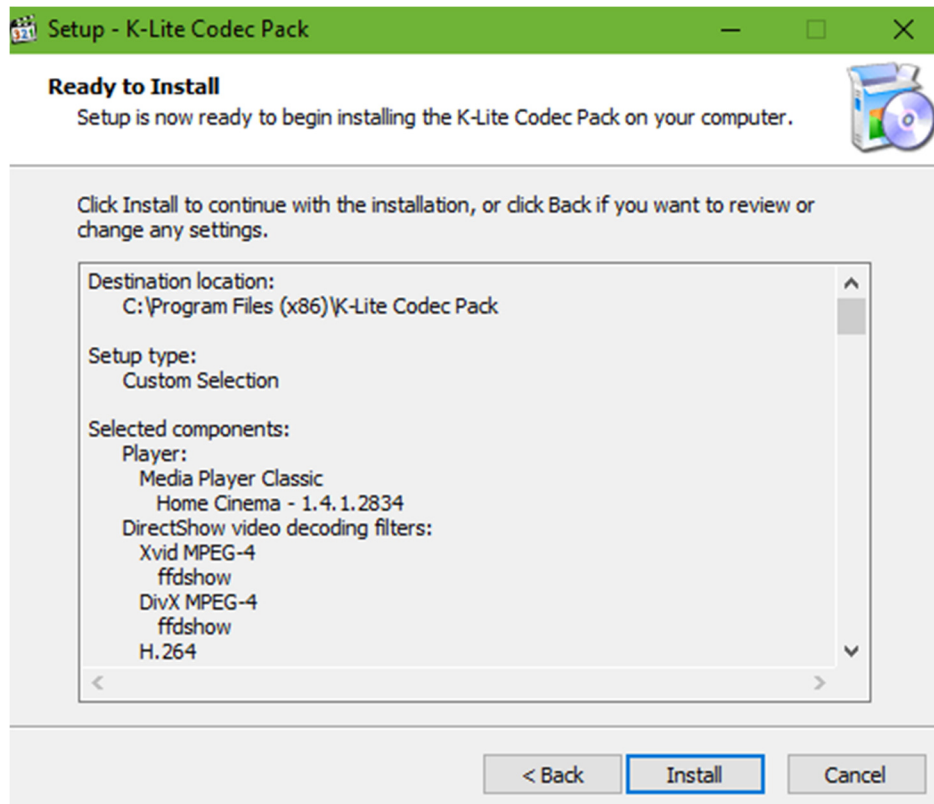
Setup - K-Lite Codec Pack

Ready to Install
Setup is now ready to begin installing the K-Lite Codec Pack on your computer.

Click Install to continue with the installation, or click Back if you want to review or change any settings.

Destination location:
C:\Program Files (x86)\K-Lite Codec Pack

Setup type:
Custom Selection

Selected components:
Player:
Media Player Classic
Home Cinema - 1.4.1.2834
DirectShow video decoding filters:
Xvid MPEG-4
ffdshow
DivX MPEG-4
ffdshow
H.264

< Back
Install
Cancel